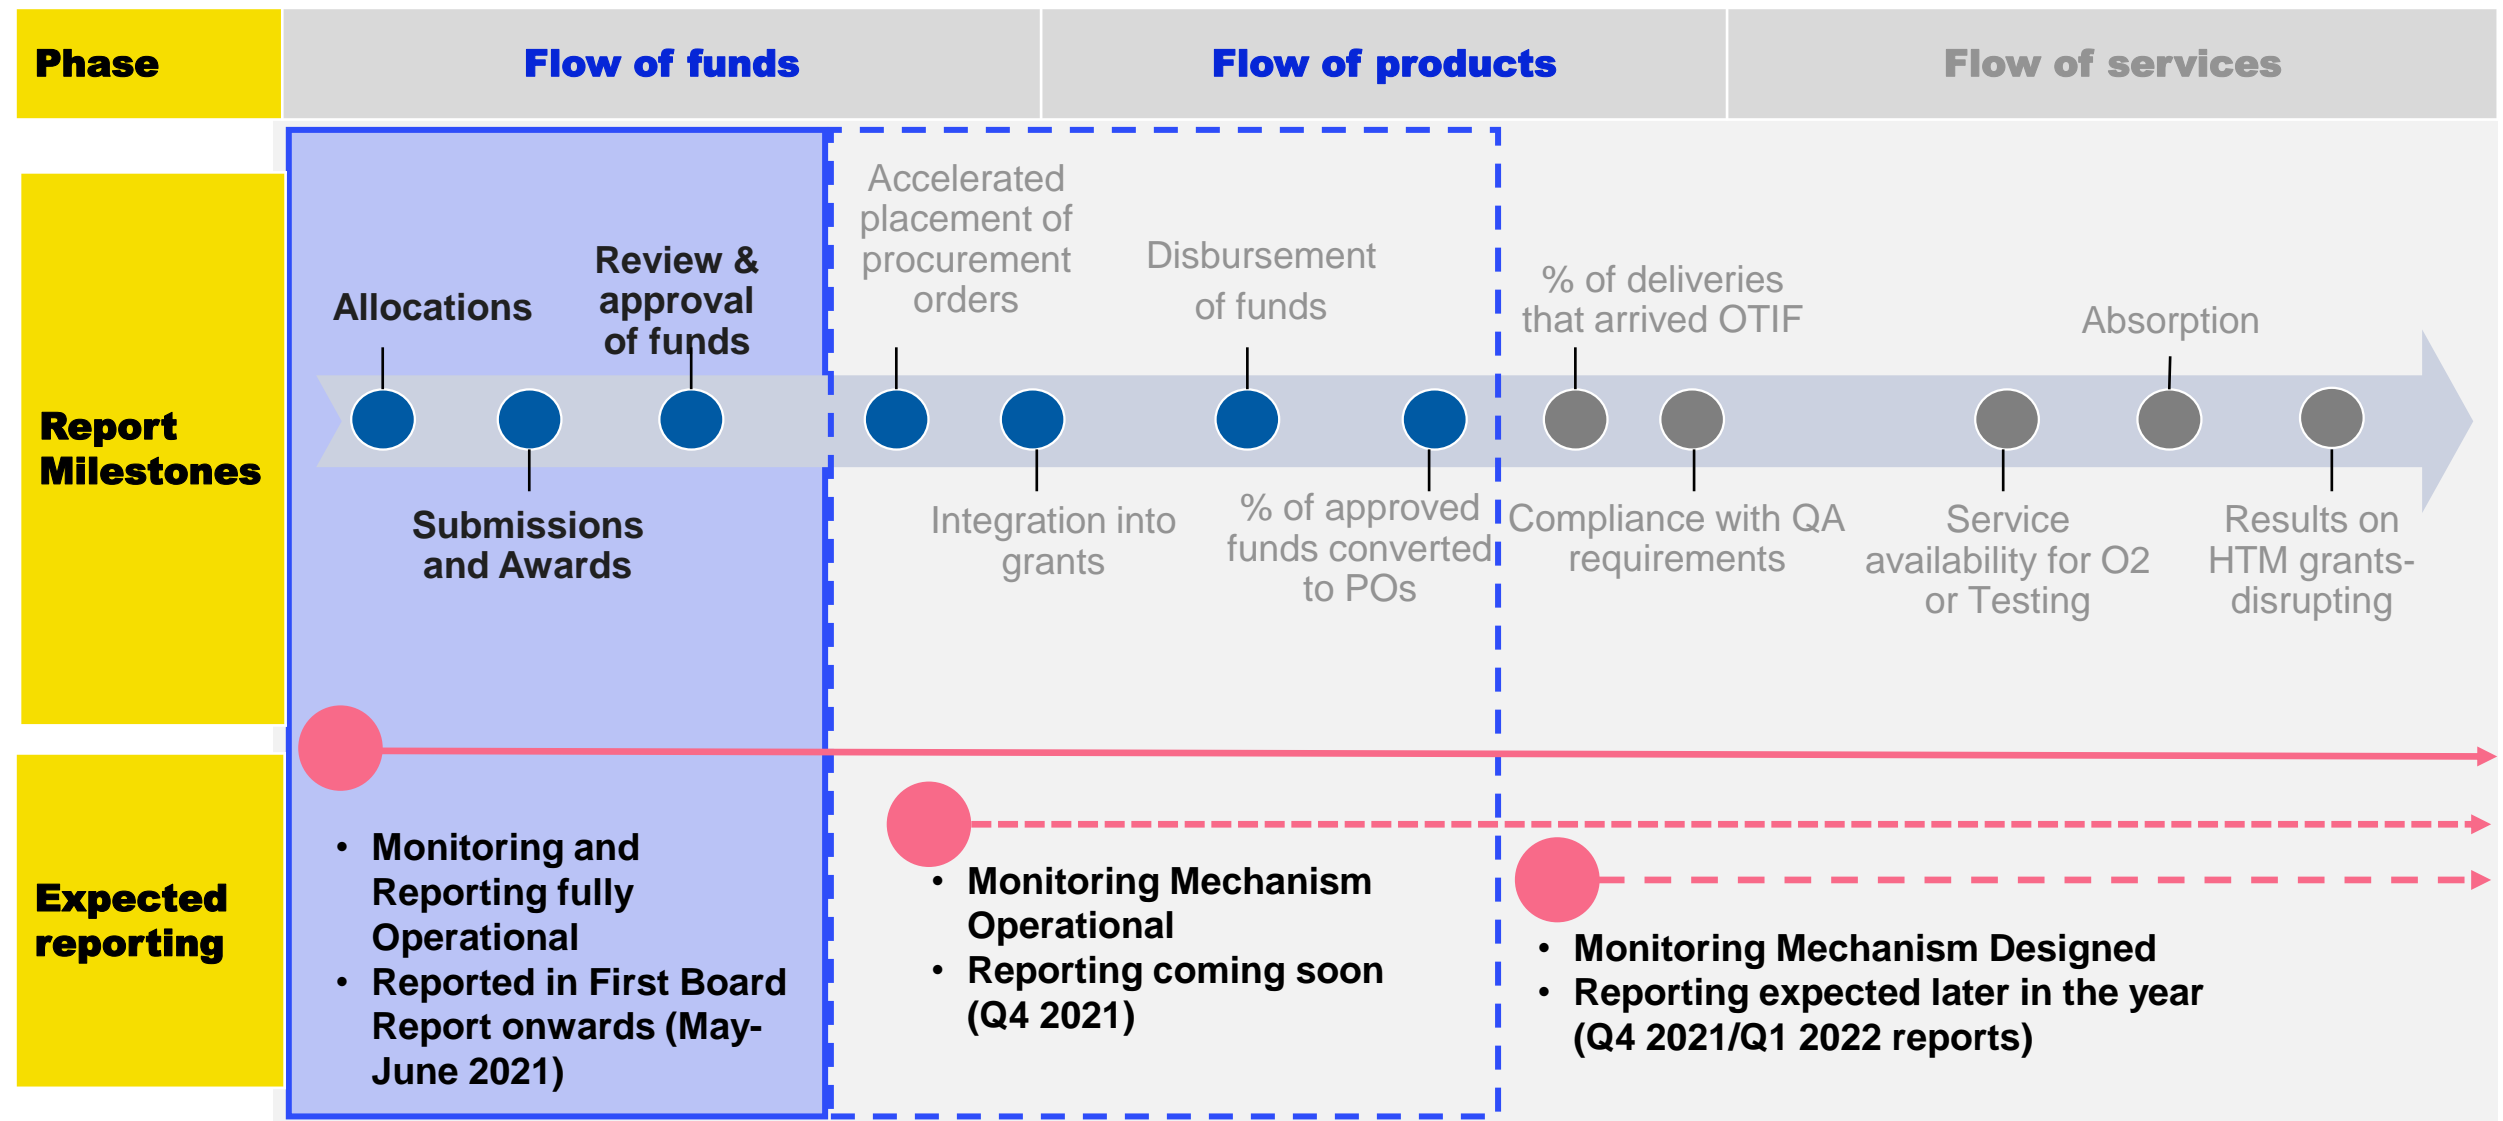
Phase

Flow of funds

Flow of products

Flow of services

Report Milestones

Allocations

Review & approval of funds

Submissions and Awards

Accelerated placement of procurement orders

Disbursement of funds

Integration into grants

% of approved funds converted to POs

% of deliveries that arrived OTIF

Compliance with QA requirements

Service availability for O2 or Testing

Absorption

Results on HTM grants-disrupting

Expected reporting

• Monitoring and Reporting fully Operational
• Reported in First Board Report onwards (May-June 2021)

• Monitoring Mechanism Operational
• Reporting coming soon (Q4 2021)

• Monitoring Mechanism Designed
• Reporting expected later in the year (Q4 2021/Q1 2022 reports)